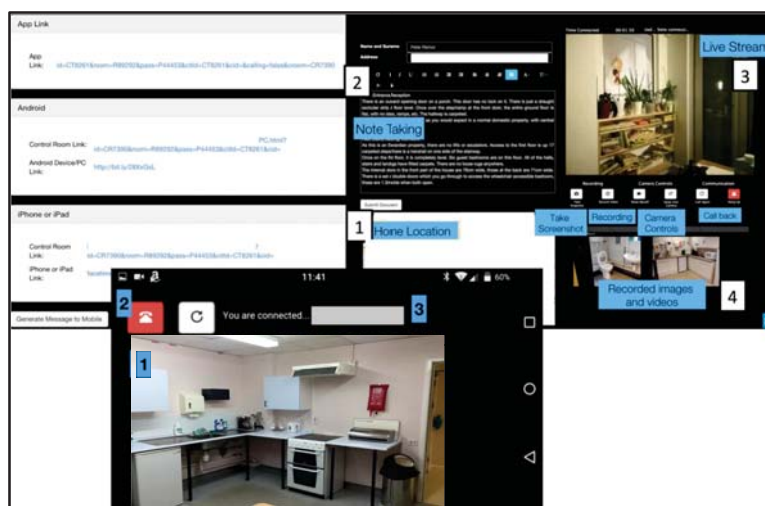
App Link

App Link: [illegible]

Android

Control Room Link: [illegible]

Android Device/PC Link: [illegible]

iPhone or iPad

Control Room Link: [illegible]

iPhone or iPad Link: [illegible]

Generate Message to Mobile

Name and Surname

Address

2

Note Taking

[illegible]

Submit Document

1

Hone Location

Live Stream

3

Recording

Camera Controls

Communication

Take Screenshot

Recording

Camera Controls

Call back

Recorded images and videos

4

11:41

60%

2

You are connected...

3

1